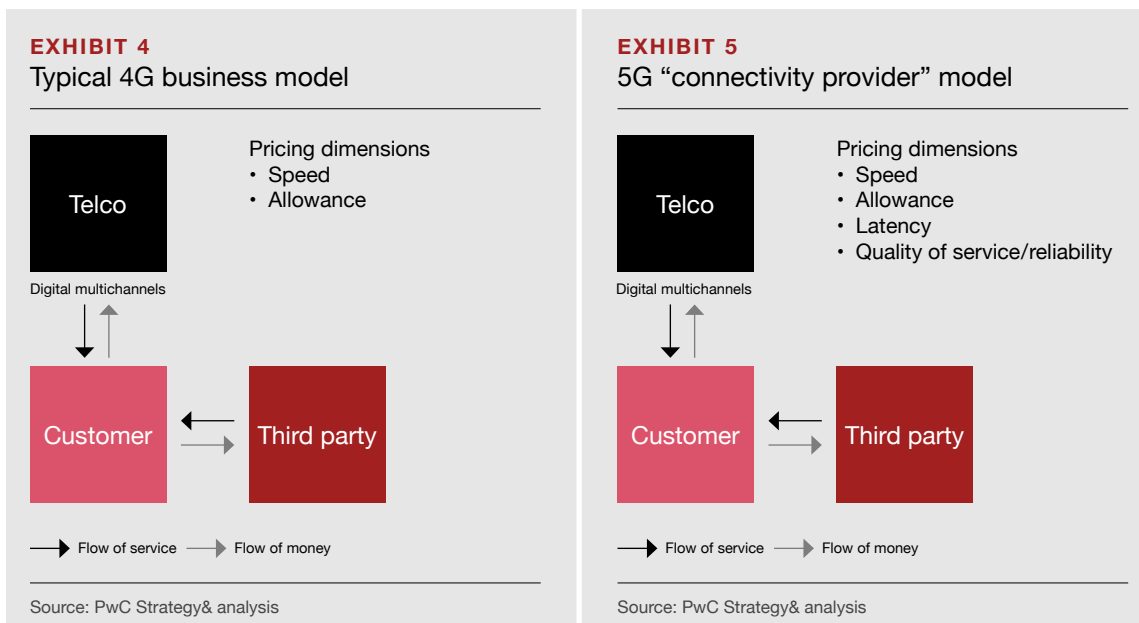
EXHIBIT 4
Typical 4G business model

Telco

Pricing dimensions
• Speed
• Allowance

Digital multichannels

Customer

Third party

Flow of service Flow of money

Source: PwC Strategy& analysis

EXHIBIT 5
5G “connectivity provider” model

Telco

Pricing dimensions
• Speed
• Allowance
• Latency
• Quality of service/reliability

Digital multichannels

Customer

Third party

Flow of service Flow of money

Source: PwC Strategy& analysis